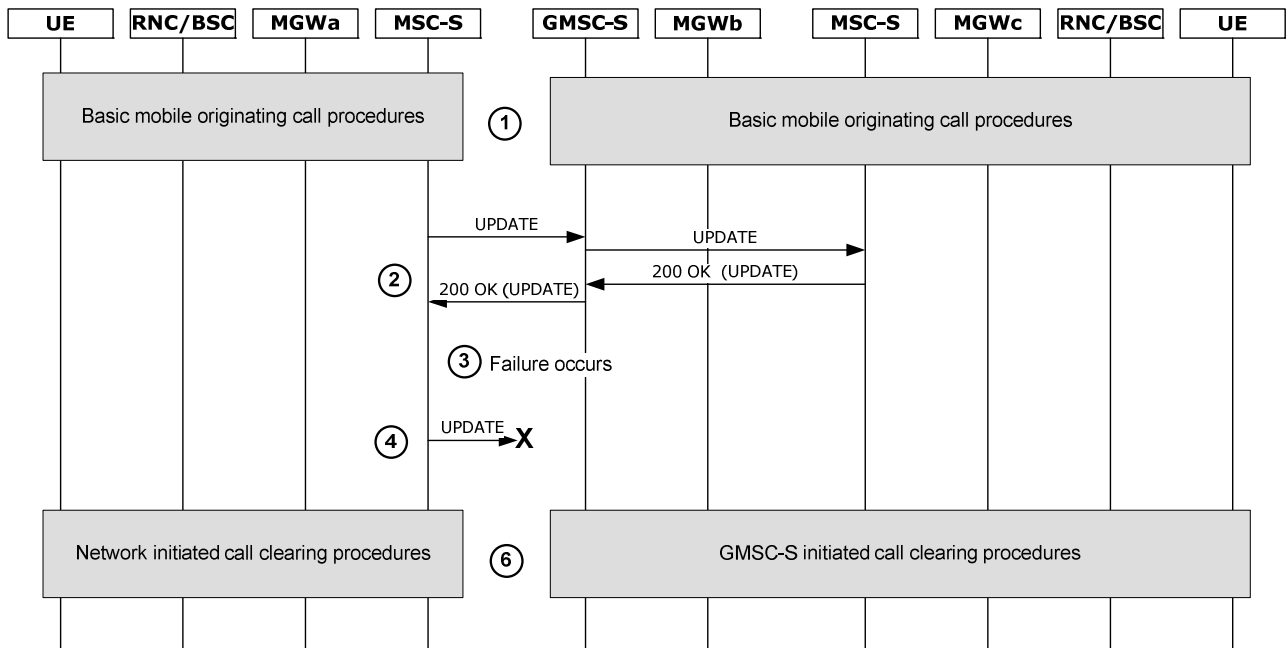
UE
RNC/BSC
MGWa
MSC-S
GMSC-S
MGWb
MSC-S
MGWc
RNC/BSC
UE

Basic mobile originating call procedures
1
Basic mobile originating call procedures

UPDATE
UPDATE
200 OK (UPDATE)
2
200 OK (UPDATE)

3 Failure occurs

4
UPDATE
X

Network initiated call clearing procedures
6
GMSC-S initiated call clearing procedures